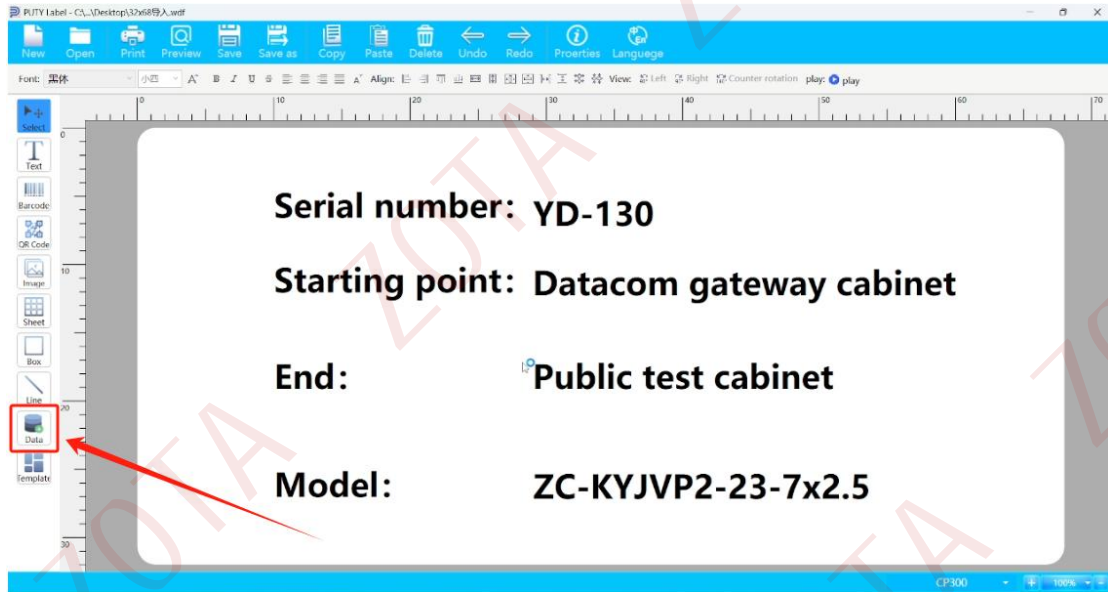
PUTY Label - C:\...\Desktop\32x68导入.wdf

New Open Print Preview Save Save as Copy Paste Delete Undo Redo Proerties Languege

Font: 黑体 小四 Align: View: Left Right Counter rotation play: play

0 10 20 30 40 50 60 70

Select
Text
Barcode
QR Code
Image
Sheet
Box
Line
Data
Template

0
10
20
30

Serial number: YD-130

Starting point: Datacom gateway cabinet

End: Public test cabinet

Model: ZC-KYJVP2-23-7x2.5

CP300 100%

ZOTA ZOTA ZOTA ZOTA ZOTA